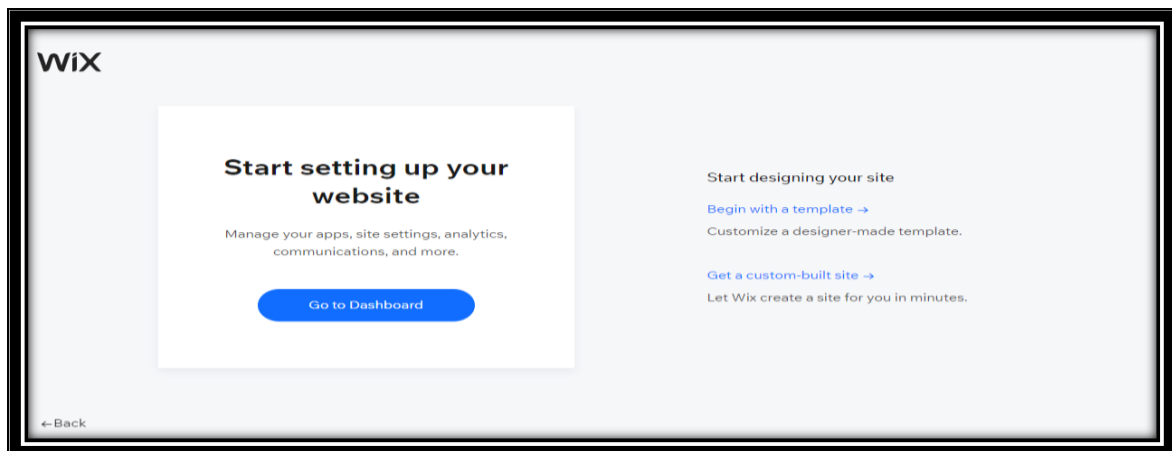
WiX

Start setting up your website

Manage your apps, site settings, analytics, communications, and more.

Go to Dashboard

Start designing your site

Begin with a template →

Customize a designer-made template.

Get a custom-built site →

Let Wix create a site for you in minutes.

←Back